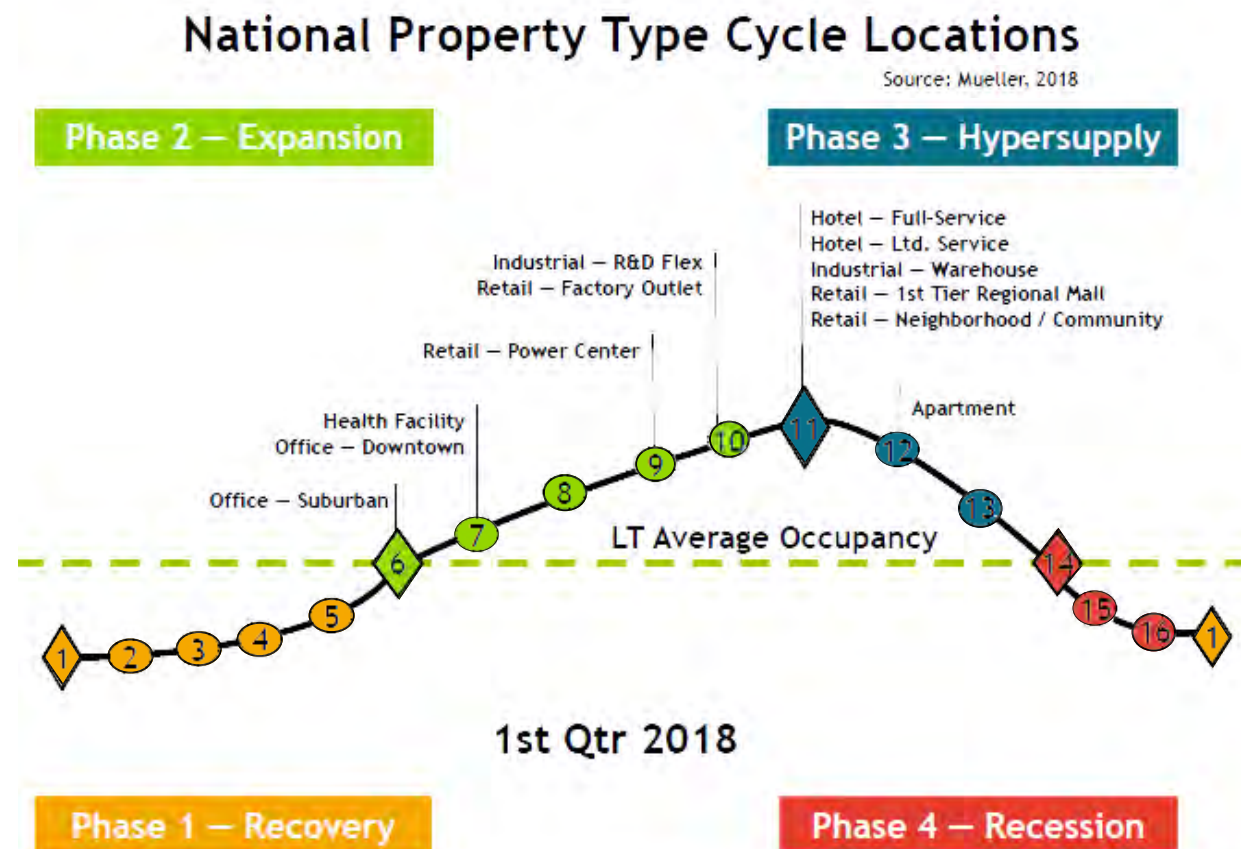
National Property Type Cycle Locations

Source: Mueller, 2018

Phase 2 — Expansion

Phase 3 — Hypersupply

Hotel — Full-Service
Hotel — Ltd. Service
Industrial — Warehouse
Retail — 1st Tier Regional Mall
Retail — Neighborhood / Community

Industrial — R&D Flex
Retail — Factory Outlet

Retail — Power Center

Apartment

Health Facility
Office — Downtown

Office — Suburban

LT Average Occupancy

1 2 3 4 5 6 7 8 9 10 11 12 13 14 15 16 1

1st Qtr 2018

Phase 1 — Recovery

Phase 4 — Recession